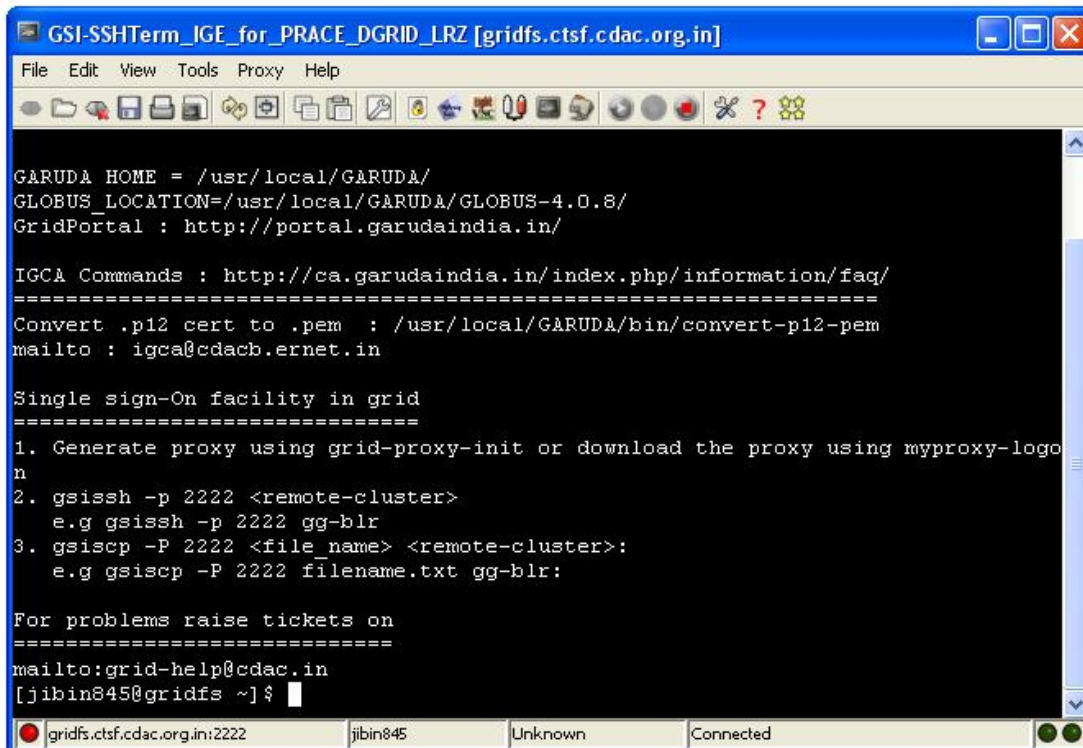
GSI-SSHTerm_IGE_for_PRACE_DGRID_LRZ [gridfs.ctsf.cdac.org.in]

File Edit View Tools Proxy Help

GARUDA HOME = /usr/local/GARUDA/
GLOBUS_LOCATION=/usr/local/GARUDA/GLOBUS-4.0.8/
GridPortal : http://portal.garudaindia.in/

IGCA Commands : http://ca.garudaindia.in/index.php/information/faq/
================================================================
Convert .p12 cert to .pem : /usr/local/GARUDA/bin/convert-p12-pem
mailto : igca@cdacb.ernet.in

Single sign-On facility in grid
================================
1. Generate proxy using grid-proxy-init or download the proxy using myproxy-logo
n
2. gsissh -p 2222 <remote-cluster>
e.g gsissh -p 2222 gg-blr
3. gsiscp -P 2222 <file_name> <remote-cluster>:
e.g gsiscp -P 2222 filename.txt gg-blr:

For problems raise tickets on
==============================
mailto:grid-help@cdac.in
[jibin845@gridfs ~]$

gridfs.ctsf.cdac.org.in:2222 | jibin845 | Unknown | Connected